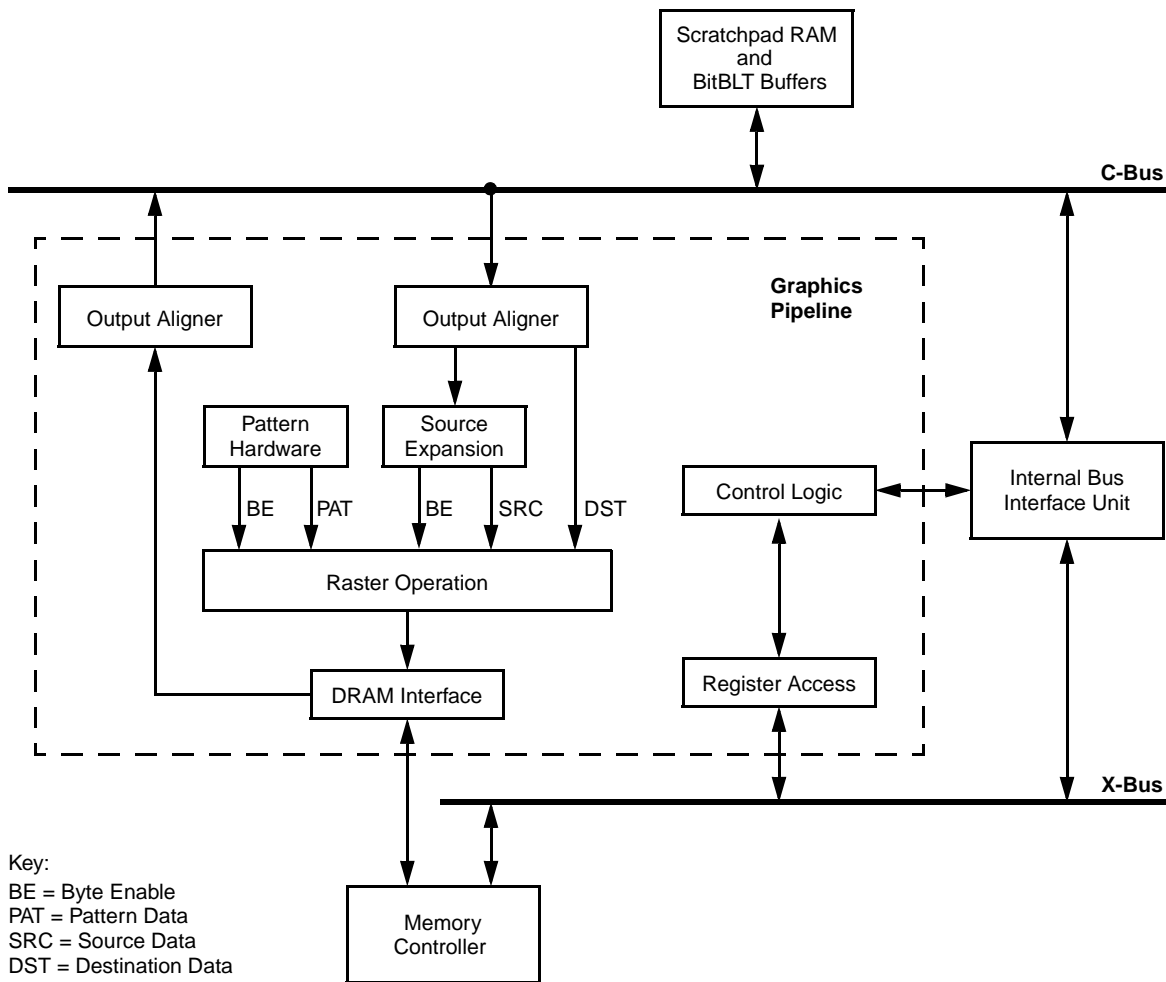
Scratchpad RAM
and
BitBLT Buffers

C-Bus

Graphics
Pipeline

Output Aligner

Output Aligner

Pattern
Hardware

Source
Expansion

BE

PAT

BE

SRC

DST

Control Logic

Internal Bus
Interface Unit

Raster Operation

DRAM Interface

Register Access

X-Bus

Key:
BE = Byte Enable
PAT = Pattern Data
SRC = Source Data
DST = Destination Data

Memory
Controller